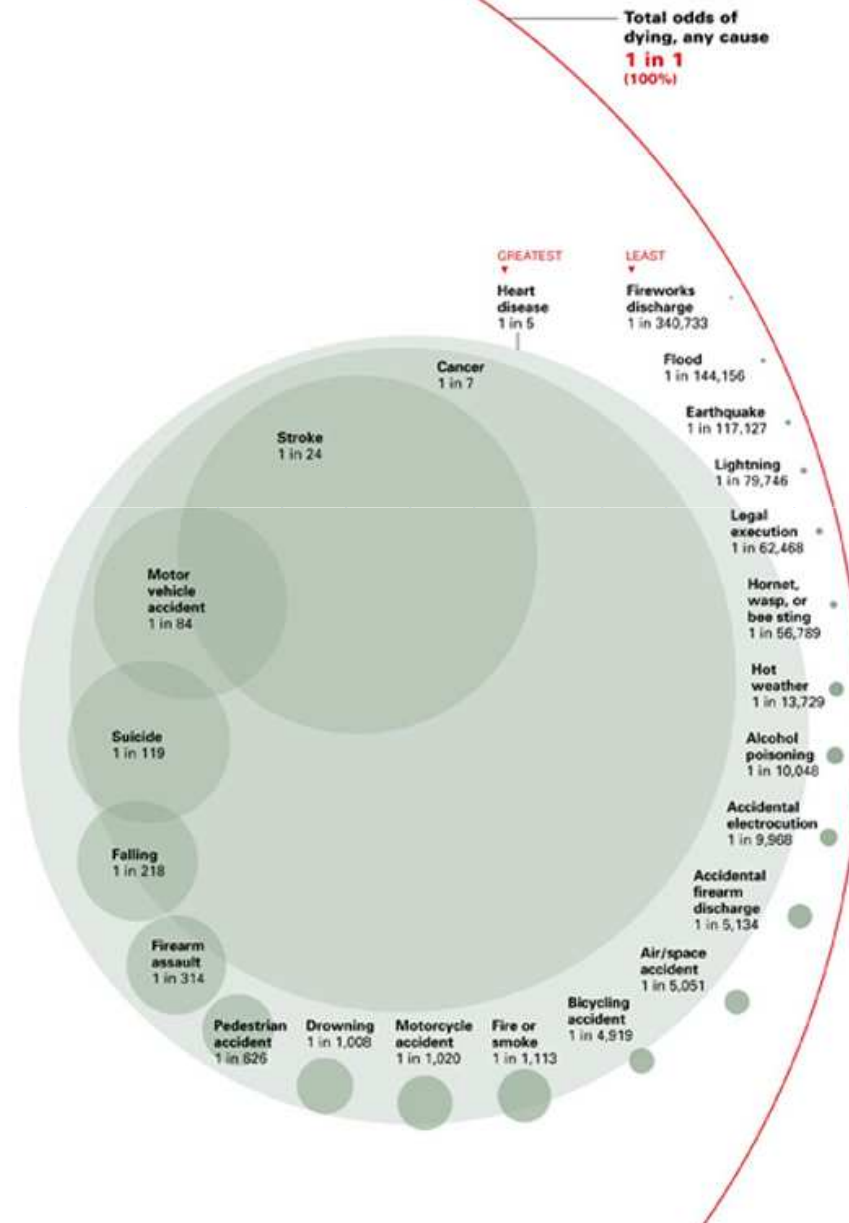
Total odds of dying, any cause
1 in 1
(100%)

GREATEST

Heart disease
1 in 5

Cancer
1 in 7

Stroke
1 in 24

Motor vehicle accident
1 in 84

Suicide
1 in 119

Falling
1 in 218

Firearm assault
1 in 314

Pedestrian accident
1 in 626

Drowning
1 in 1,008

Motorcycle accident
1 in 1,020

Fire or smoke
1 in 1,113

Bicycling accident
1 in 4,919

Air/space accident
1 in 5,051

Accidental firearm discharge
1 in 5,134

Accidental electrocution
1 in 9,968

Alcohol poisoning
1 in 10,048

Hot weather
1 in 13,729

Hornet, wasp, or bee sting
1 in 56,789

Legal execution
1 in 62,468

Lightning
1 in 79,746

Earthquake
1 in 117,127

Flood
1 in 144,156

LEAST

Fireworks discharge
1 in 340,733